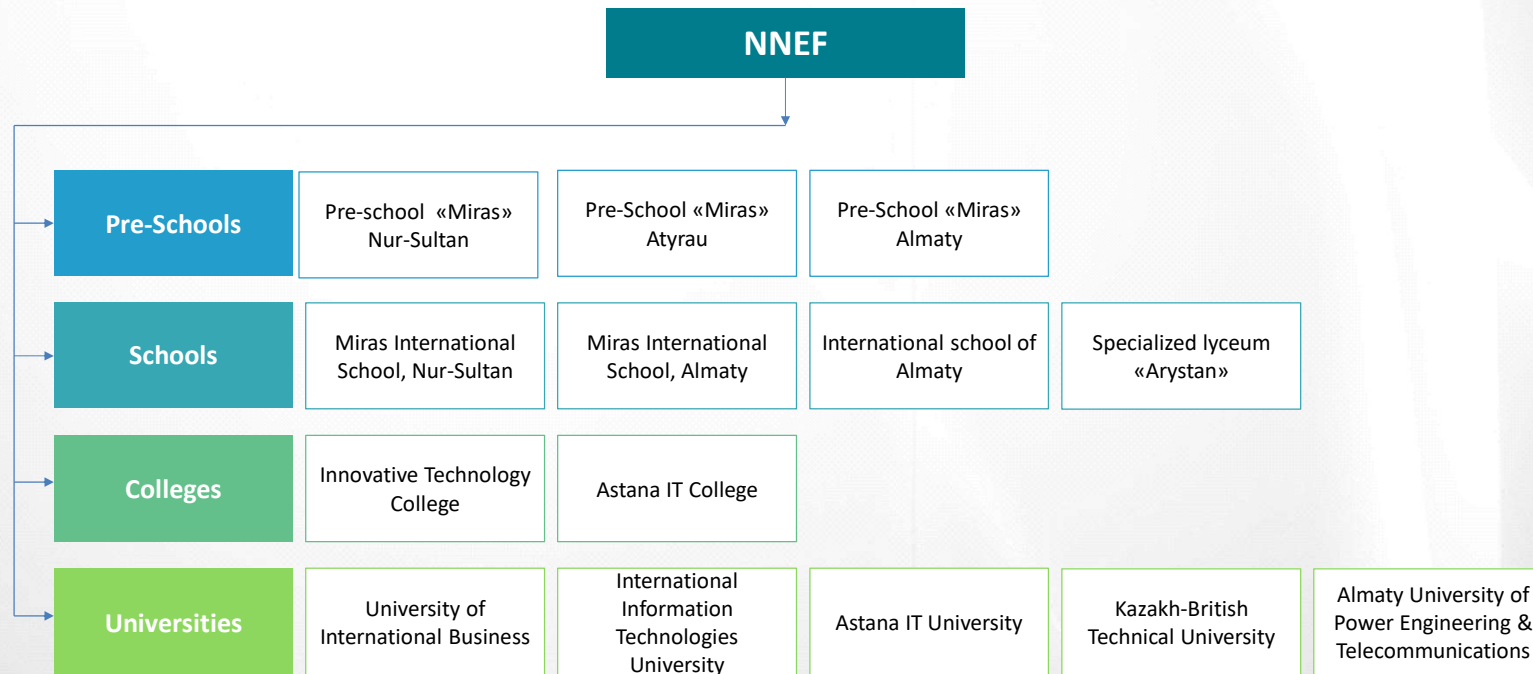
NNEF

Pre-Schools

Pre-school «Miras» Nur-Sultan

Pre-School «Miras» Atyrau

Pre-School «Miras» Almaty

Schools

Miras International School, Nur-Sultan

Miras International School, Almaty

International school of Almaty

Specialized lyceum «Arystan»

Colleges

Innovative Technology College

Astana IT College

Universities

University of International Business

International Information Technologies University

Astana IT University

Kazakh-British Technical University

Almaty University of Power Engineering & Telecommunications